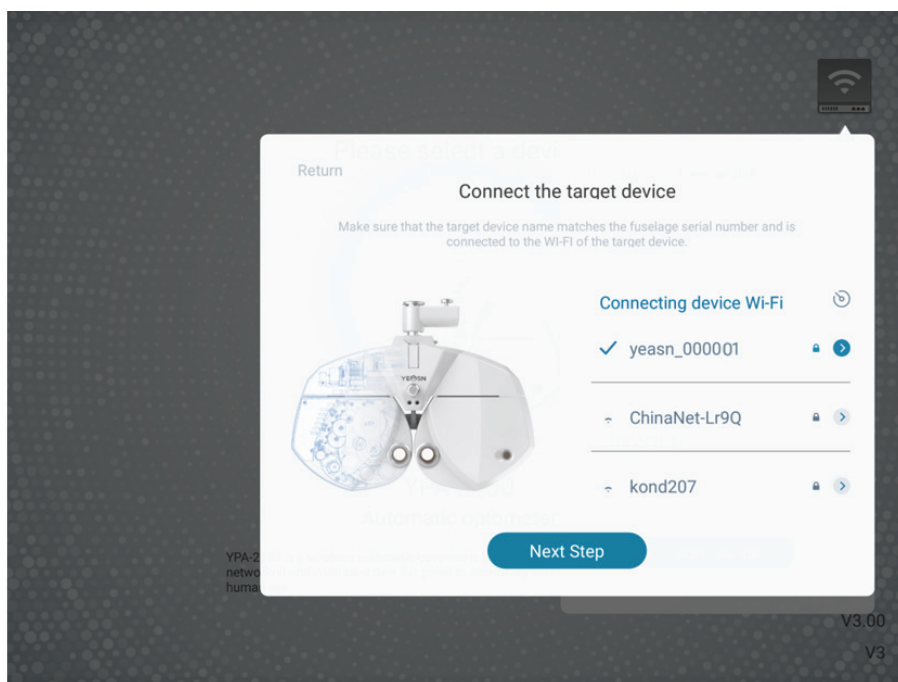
Return

Connect the target device

Make sure that the target device name matches the fuselage serial number and is connected to the WI-FI of the target device.

YEASN

Connecting device Wi-Fi

✓ yeasn_000001

ChinaNet-Lr9Q

kond207

Next Step

YPA-2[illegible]
netwo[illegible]
huma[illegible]

V3.00

V3